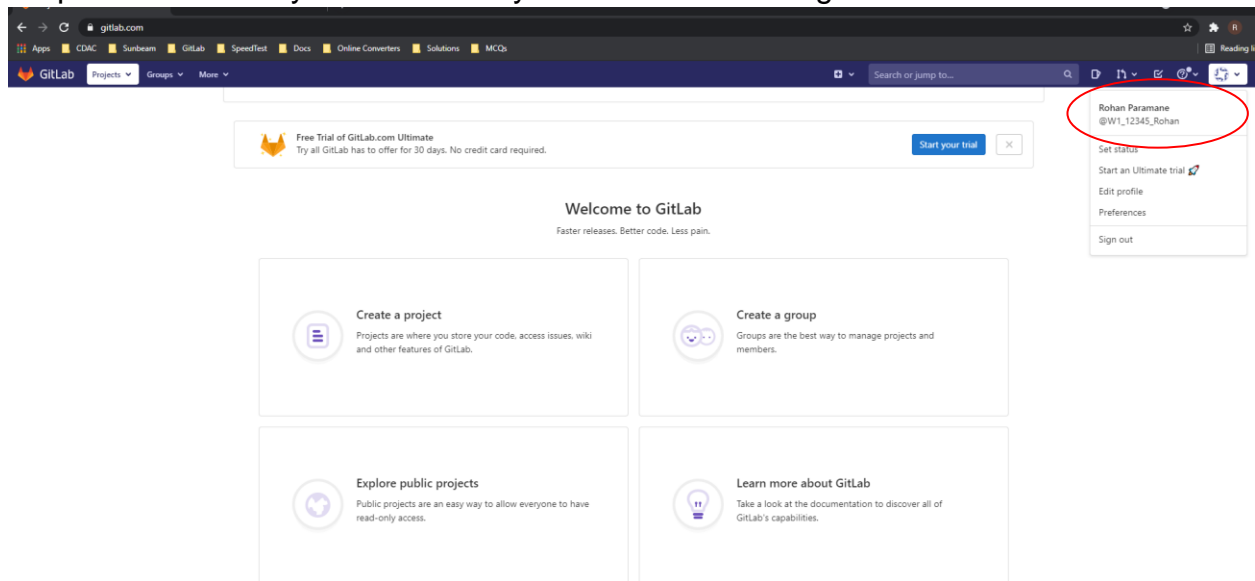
gitlab.com

Apps CDAC Sunbeam GitLab SpeedTest Docs Online Converters Solutions MCQs Reading l

GitLab Projects Groups More Search or jump to...

Rohan Paramane
@W1_12345_Rohan
Set status
Start an Ultimate trial
Edit profile
Preferences
Sign out

Free Trial of GitLab.com Ultimate
Try all GitLab has to offer for 30 days. No credit card required.
Start your trial

Welcome to GitLab
Faster releases. Better code. Less pain.

Create a project
Projects are where you store your code, access issues, wiki and other features of GitLab.

Create a group
Groups are the best way to manage projects and members.

Explore public projects
Public projects are an easy way to allow everyone to have read-only access.

Learn more about GitLab
Take a look at the documentation to discover all of GitLab's capabilities.